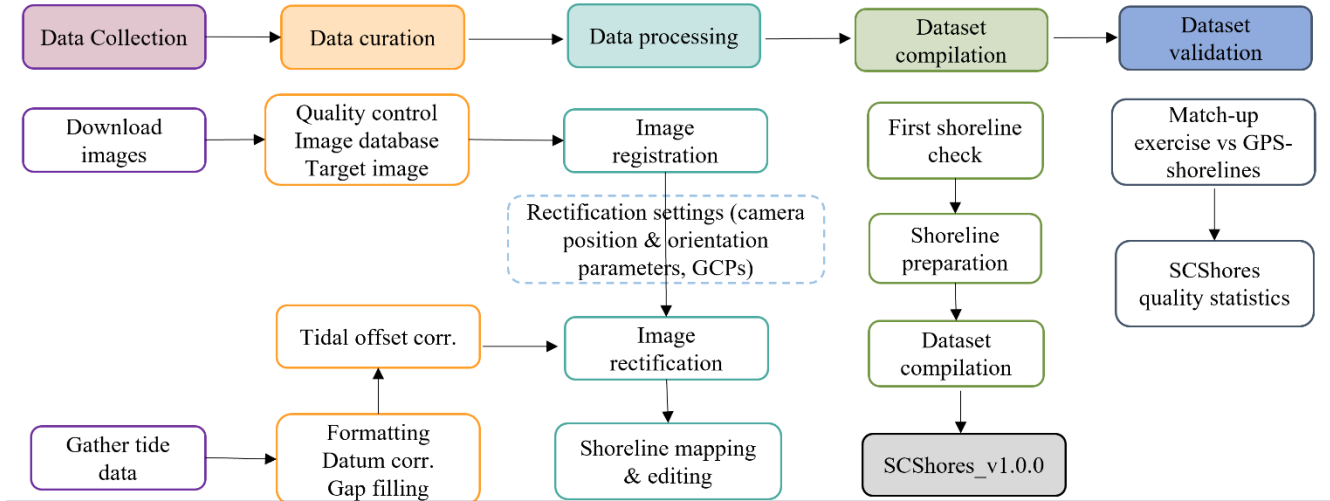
Data Collection

Download images

Gather tide data

Data curation

Quality control Image database Target image

Tidal offset corr.

Formatting Datum corr. Gap filling

Data processing

Image registration

Rectification settings (camera position & orientation parameters, GCPs)

Image rectification

Shoreline mapping & editing

Dataset compilation

First shoreline check

Shoreline preparation

Dataset compilation

SCShores_v1.0.0

Dataset validation

Match-up exercise vs GPS-shorelines

SCShores quality statistics